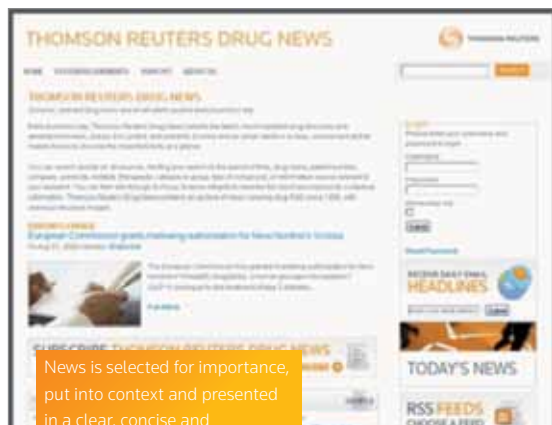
THOMSON REUTERS DRUG NEWS

THOMSON REUTERS

HOME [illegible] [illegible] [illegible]

THOMSON REUTERS DRUG NEWS

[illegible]

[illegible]

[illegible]

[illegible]

European Commission grants marketing authorization for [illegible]

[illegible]

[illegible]

SUBSCRIBE THOMSON REUTERS DRUG NEWS

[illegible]

RECEIVE DAILY EMAIL HEADLINES

TODAY'S NEWS

RSS FEEDS CHOOSE A FEED

News is selected for importance, put into context and presented in a clear, concise and